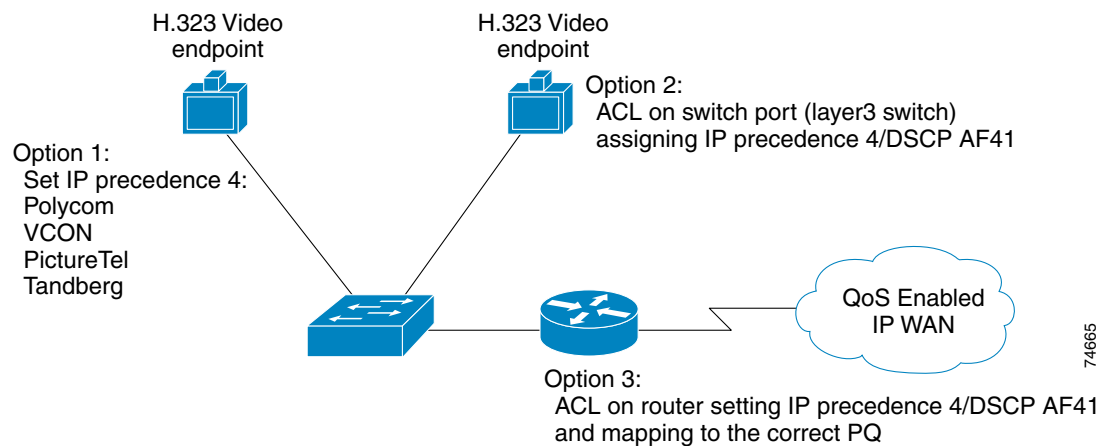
H.323 Video endpoint

H.323 Video endpoint

Option 2:
ACL on switch port (layer3 switch) assigning IP precedence 4/DSCP AF41

Option 1:
Set IP precedence 4:
Polycom
VCON
PictureTel
Tandberg

QoS Enabled IP WAN

74665

Option 3:
ACL on router setting IP precedence 4/DSCP AF41 and mapping to the correct PQ